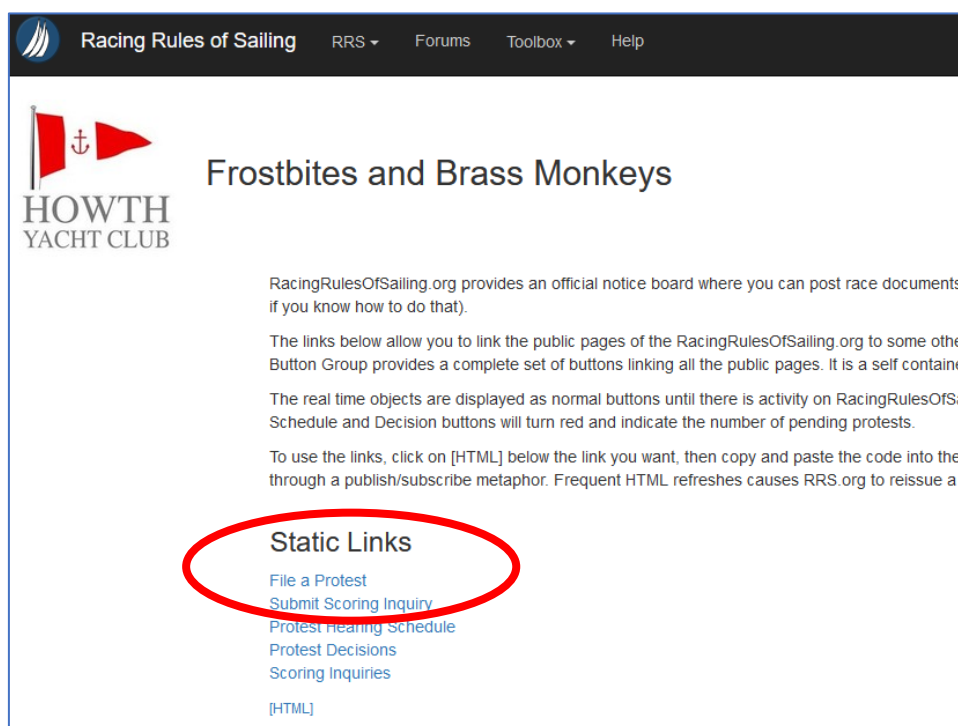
Racing Rules of Sailing RRS Forums Toolbox Help

HOWTH YACHT CLUB

Frostbites and Brass Monkeys

RacingRulesOfSailing.org provides an official notice board where you can post race documents if you know how to do that).

The links below allow you to link the public pages of the RacingRulesOfSailing.org to some othe Button Group provides a complete set of buttons linking all the public pages. It is a self containe

The real time objects are displayed as normal buttons until there is activity on RacingRulesOfS Schedule and Decision buttons will turn red and indicate the number of pending protests.

To use the links, click on [HTML] below the link you want, then copy and paste the code into the through a publish/subscribe metaphor. Frequent HTML refreshes causes RRS.org to reissue a

Static Links

File a Protest
Submit Scoring Inquiry
Protest Hearing Schedule
Protest Decisions
Scoring Inquiries

[HTML]